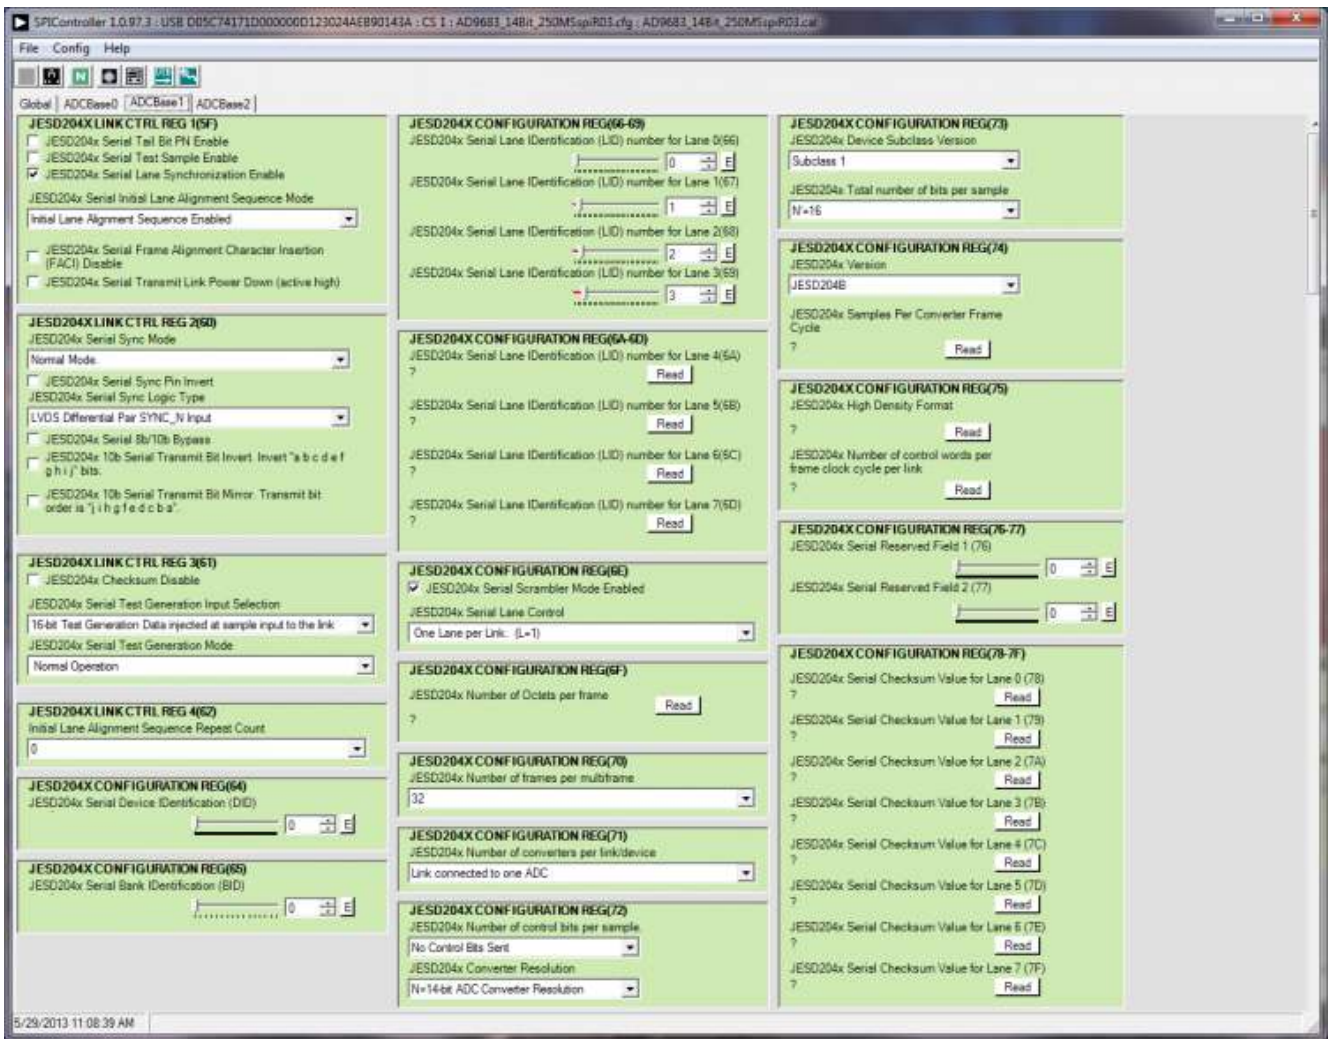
SPIController 1.0.97.3 : USB D05C74171D000000D123024AEB90143A : CS 1 : AD9683_14Bit_250MSspiR03.cfg : AD9683_14Bit_250MSspiR03.cal

File Config Help

Global | ADCBase0 | ADCBase1 | ADCBase2

JESD204X LINK CTRL REG 1(5F)
JESD204x Serial Tail Bit PN Enable
JESD204x Serial Test Sample Enable
JESD204x Serial Lane Synchronization Enable
JESD204x Serial Initial Lane Alignment Sequence Mode
Initial Lane Alignment Sequence Enabled
JESD204x Serial Frame Alignment Character Insertion (FACI) Disable
JESD204x Serial Transmit Link Power Down (active high)

JESD204X LINK CTRL REG 2(60)
JESD204x Serial Sync Mode
Normal Mode
JESD204x Serial Sync Pin Invert
JESD204x Serial Sync Logic Type
LVDS Differential Pair SYNC_N Input
JESD204x Serial 8b/10b Bypass
JESD204x 10b Serial Transmit Bit Invert. Invert "a b c d e f g h i j" bits.
JESD204x 10b Serial Transmit Bit Mirror. Transmit bit order is "j i h g f e d c b a".

JESD204X LINK CTRL REG 3(61)
JESD204x Checksum Disable
JESD204x Serial Test Generation Input Selection
16-bit Test Generation Data injected at sample input to the link
JESD204x Serial Test Generation Mode
Normal Operation

JESD204X LINK CTRL REG 4(62)
Initial Lane Alignment Sequence Repeat Count
0

JESD204X CONFIGURATION REG(64)
JESD204x Serial Device IDentification (DID)
0 E

JESD204X CONFIGURATION REG(65)
JESD204x Serial Bank IDentification (BID)
0 E

JESD204X CONFIGURATION REG(66-69)
JESD204x Serial Lane IDentification (LID) number for Lane 0(66)
0 E
JESD204x Serial Lane IDentification (LID) number for Lane 1(67)
1 E
JESD204x Serial Lane IDentification (LID) number for Lane 2(68)
2 E
JESD204x Serial Lane IDentification (LID) number for Lane 3(69)
3 E

JESD204X CONFIGURATION REG(6A-6D)
JESD204x Serial Lane IDentification (LID) number for Lane 4(6A)
? Read
JESD204x Serial Lane IDentification (LID) number for Lane 5(6B)
? Read
JESD204x Serial Lane IDentification (LID) number for Lane 6(6C)
? Read
JESD204x Serial Lane IDentification (LID) number for Lane 7(6D)
? Read

JESD204X CONFIGURATION REG(6E)
JESD204x Serial Scrambler Mode Enabled
JESD204x Serial Lane Control
One Lane per Link. (L=1)

JESD204X CONFIGURATION REG(6F)
JESD204x Number of Octets per frame
? Read

JESD204X CONFIGURATION REG(70)
JESD204x Number of frames per multiframe
32

JESD204X CONFIGURATION REG(71)
JESD204x Number of converters per link/device
Link connected to one ADC

JESD204X CONFIGURATION REG(72)
JESD204x Number of control bits per sample
No Control Bits Sent
JESD204x Converter Resolution
N=14-bit ADC Converter Resolution

JESD204X CONFIGURATION REG(73)
JESD204x Device Subclass Version
Subclass 1
JESD204x Total number of bits per sample
N'=16

JESD204X CONFIGURATION REG(74)
JESD204x Version
JESD204B
JESD204x Samples Per Converter Frame Cycle
? Read

JESD204X CONFIGURATION REG(75)
JESD204x High Density Format
? Read
JESD204x Number of control words per frame clock cycle per link
? Read

JESD204X CONFIGURATION REG(76-77)
JESD204x Serial Reserved Field 1 (76)
0 E
JESD204x Serial Reserved Field 2 (77)
0 E

JESD204X CONFIGURATION REG(78-7F)
JESD204x Serial Checksum Value for Lane 0 (78)
? Read
JESD204x Serial Checksum Value for Lane 1 (79)
? Read
JESD204x Serial Checksum Value for Lane 2 (7A)
? Read
JESD204x Serial Checksum Value for Lane 3 (7B)
? Read
JESD204x Serial Checksum Value for Lane 4 (7C)
? Read
JESD204x Serial Checksum Value for Lane 5 (7D)
? Read
JESD204x Serial Checksum Value for Lane 6 (7E)
? Read
JESD204x Serial Checksum Value for Lane 7 (7F)
? Read

5/29/2013 11:08:39 AM